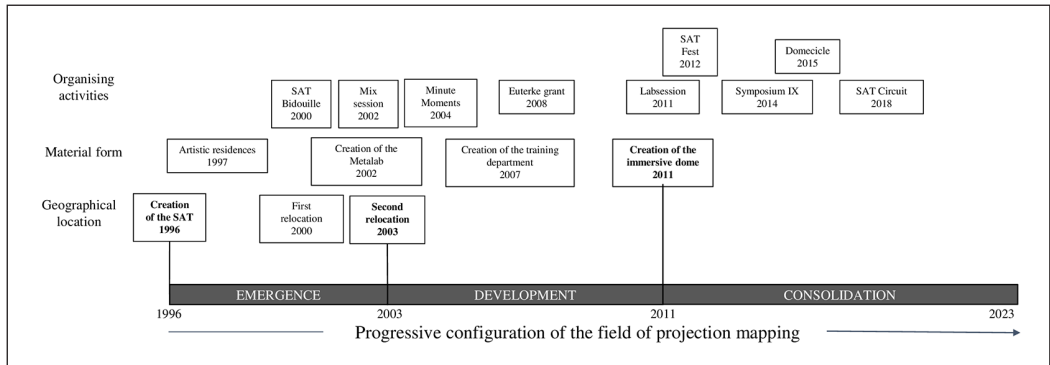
Organising activities

Material form

Geographical location

SAT Fest 2012

Domecicle 2015

SAT Bidouille 2000

Mix session 2002

Minute Moments 2004

Euterke grant 2008

Labsession 2011

Symposium IX 2014

SAT Circuit 2018

Artistic residences 1997

Creation of the Metalab 2002

Creation of the training department 2007

**Creation of the immersive dome 2011**

**Creation of the SAT 1996**

First relocation 2000

**Second relocation 2003**

EMERGENCE

DEVELOPMENT

CONSOLIDATION

1996

2003

2011

2023

Progressive configuration of the field of projection mapping